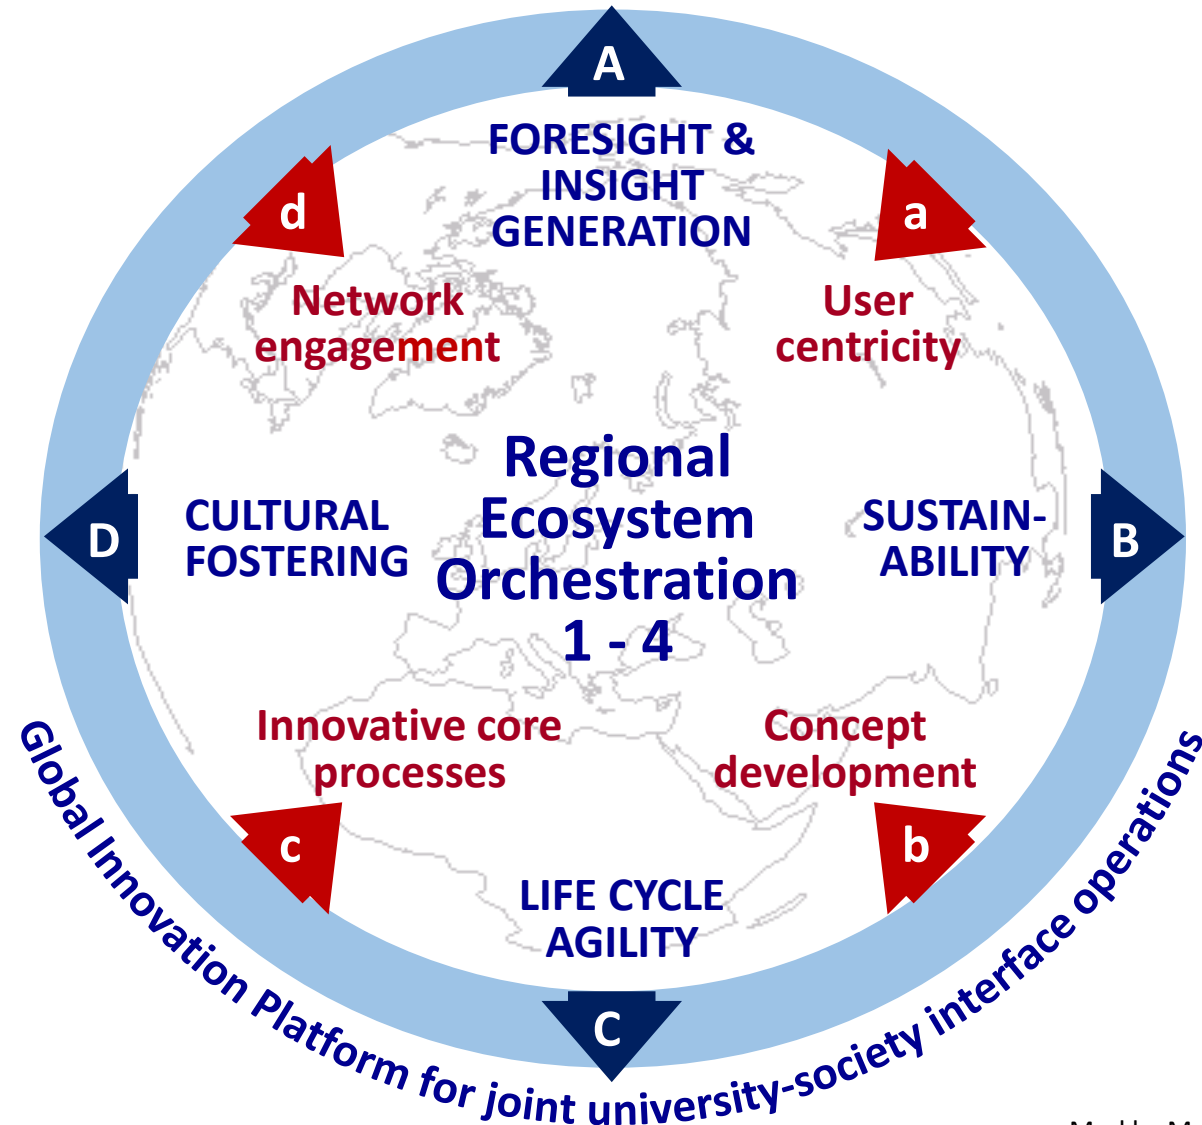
A

FORESIGHT & INSIGHT GENERATION

d

a

Network engagement

User centricity

D

CULTURAL FOSTERING

Regional Ecosystem Orchestration 1 - 4

SUSTAIN-ABILITY

B

Innovative core processes

Concept development

c

b

LIFE CYCLE AGILITY

C

Global Innovation Platform for joint university-society interface operations

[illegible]